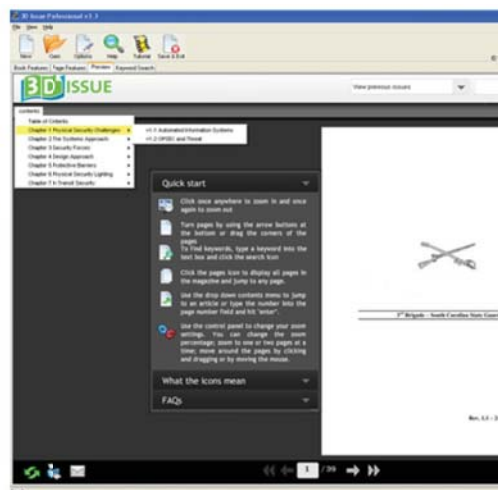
3D Issue Professional v3.3
File View Help
New Open Options Help Tutorial Save & Exit
Book Features Page Features Preview Keyword Search
3D ISSUE
View previous issues
Contents
Table of Contents
Chapter 1 Physical Security Challenges
Chapter 2 The Systems Approach
Chapter 3 Security Forces
Chapter 4 Design Approach
Chapter 5 Protective Barriers
Chapter 6 Physical Security Lighting
Chapter 7 In Transit Security
v1.1 Automated Information Systems
v1.2 OPSEC and Threat
Quick start
Click once anywhere to zoom in and once again to zoom out
Turn pages by using the arrow buttons at the bottom or drag the corners of the pages
To find keywords, type a keyword into the text box and click the search icon
Click the pages icon to display all pages in the magazine and jump to any page.
Use the drop down contents menu to jump to an article or type the number into the page number field and hit "enter".
Use the control panel to change your zoom settings. You can change the zoom percentage; zoom to one or two pages at a time; move around the pages by clicking and dragging or by moving the mouse.
What the icons mean
FAQs
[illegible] Brigade - South Carolina State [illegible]
Rev. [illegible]
1 /39